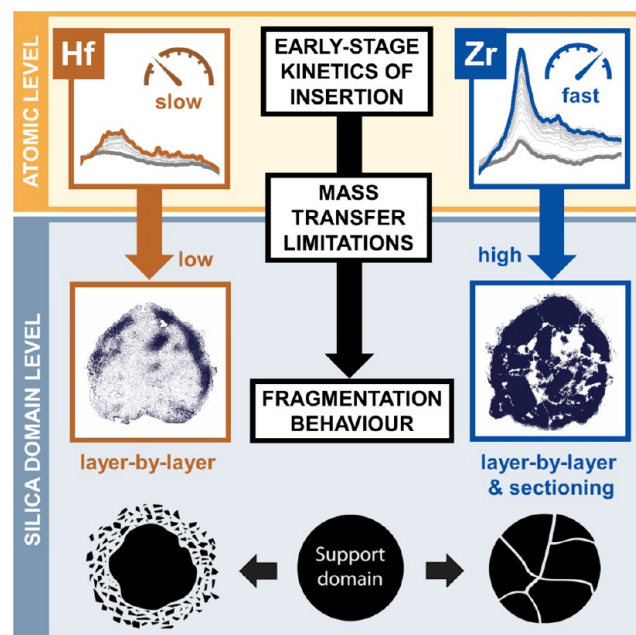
ATOMIC LEVEL

Hf

slow

EARLY-STAGE KINETICS OF INSERTION

Zr

fast

MASS TRANSFER LIMITATIONS

low

high

SILICA DOMAIN LEVEL

FRAGMENTATION BEHAVIOUR

layer-by-layer

layer-by-layer & sectioning

Support domain